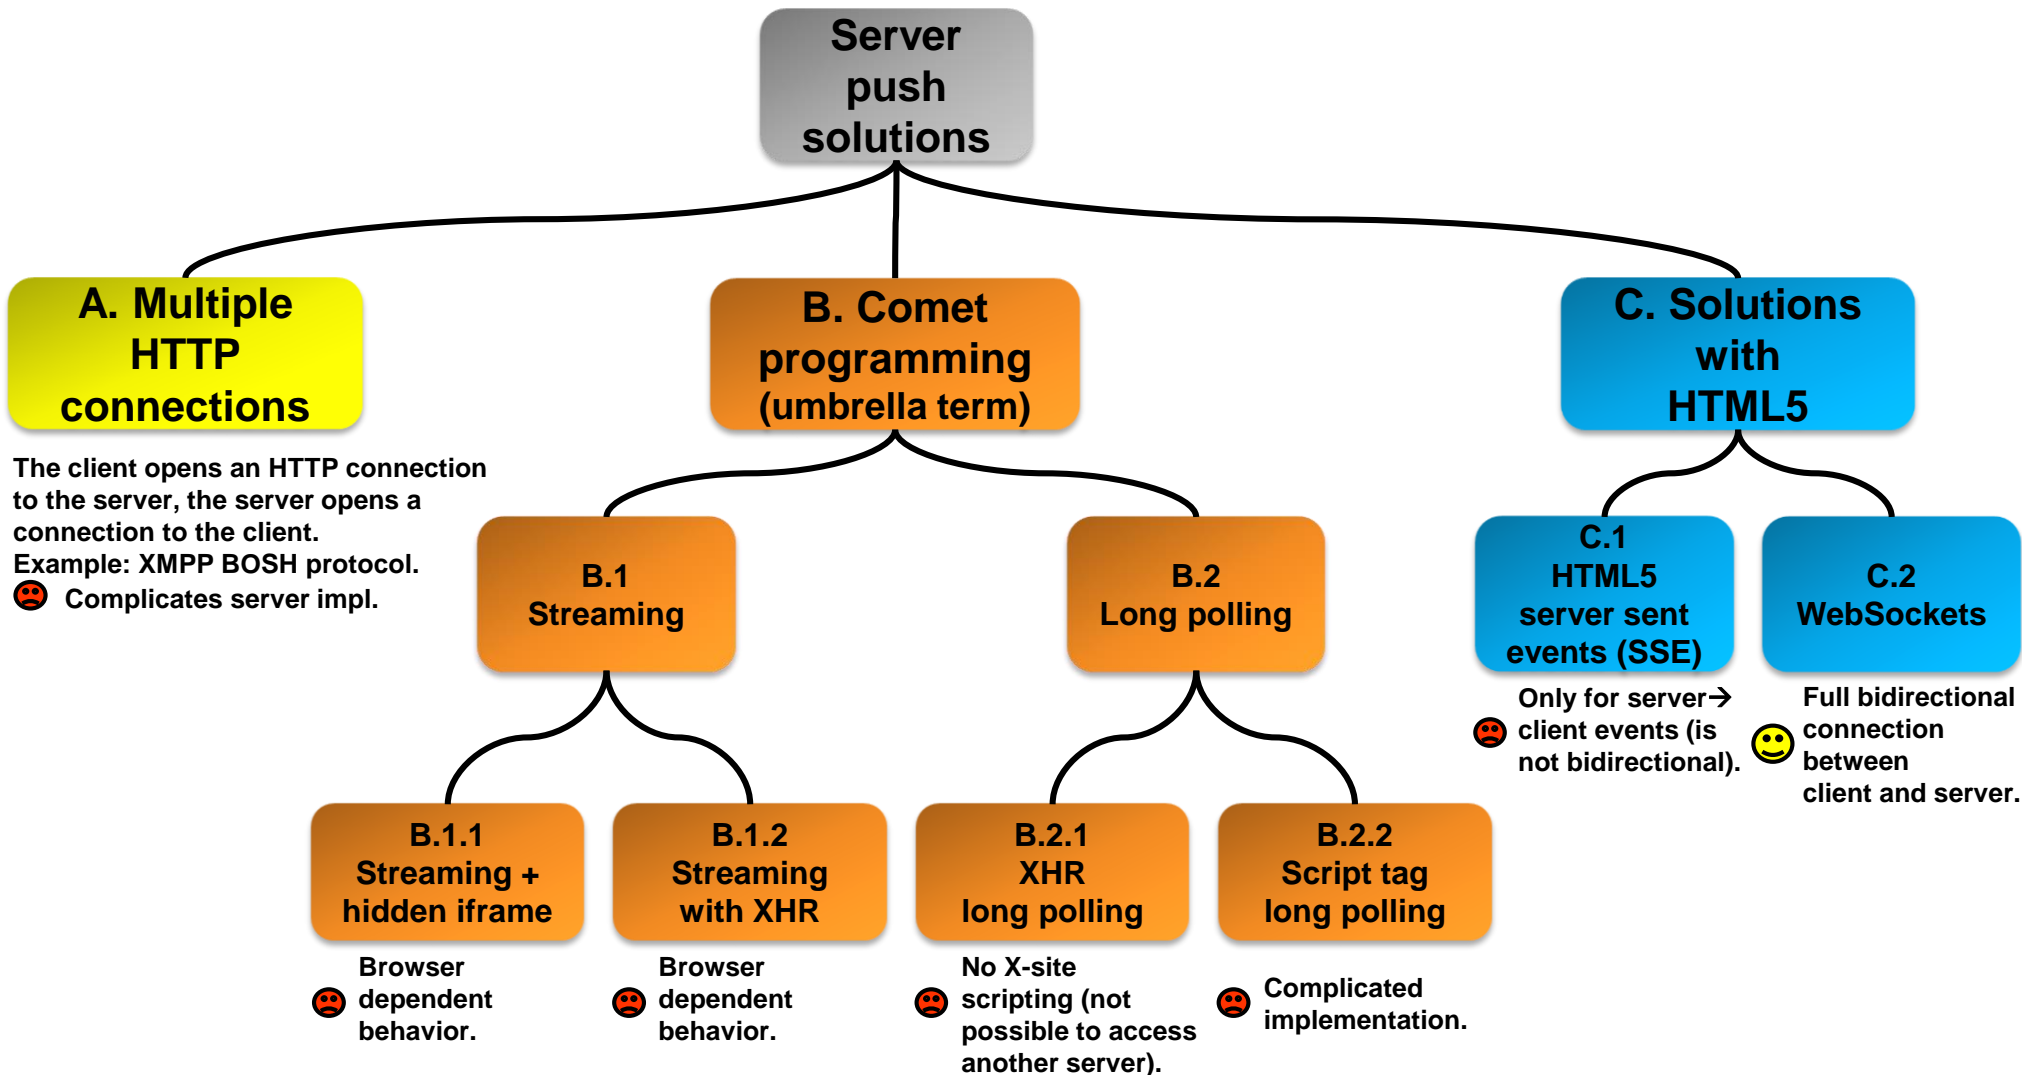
Server push solutions

A. Multiple HTTP connections

The client opens an HTTP connection to the server, the server opens a connection to the client.
Example: XMPP BOSH protocol.
Complicates server impl.

B. Comet programming (umbrella term)

B.1 Streaming

B.1.1 Streaming + hidden iframe

Browser dependent behavior.

B.1.2 Streaming with XHR

Browser dependent behavior.

B.2 Long polling

B.2.1 XHR long polling

No X-site scripting (not possible to access another server).

B.2.2 Script tag long polling

Complicated implementation.

C. Solutions with HTML5

C.1 HTML5 server sent events (SSE)

Only for server→ client events (is not bidirectional).

C.2 WebSockets

Full bidirectional connection between client and server.